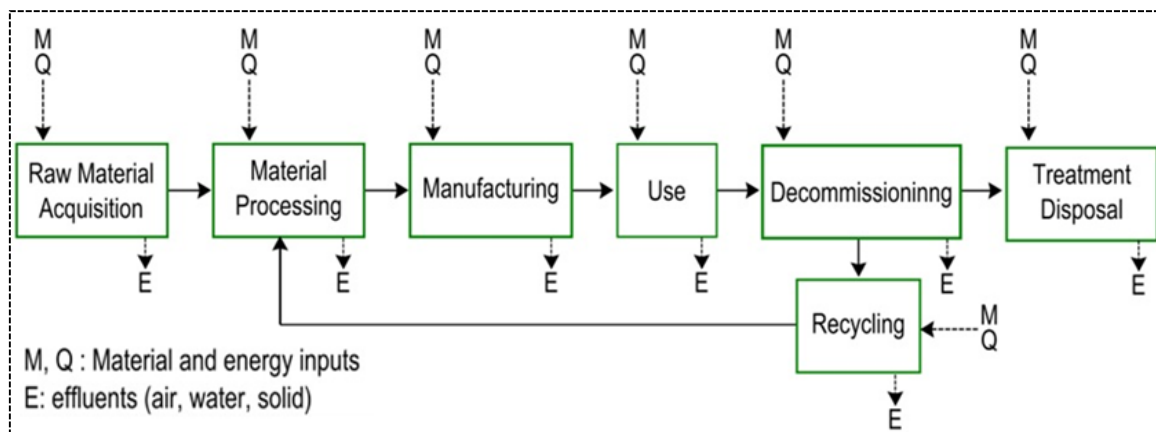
M
Q

M
Q

M
Q

M
Q

M
Q

M
Q

Raw Material Acquisition

Material Processing

Manufacturing

Use

Decommissioninng

Treatment Disposal

E

E

E

E

E

E

Recycling

M
Q

E

M, Q : Material and energy inputs
E: effluents (air, water, solid)